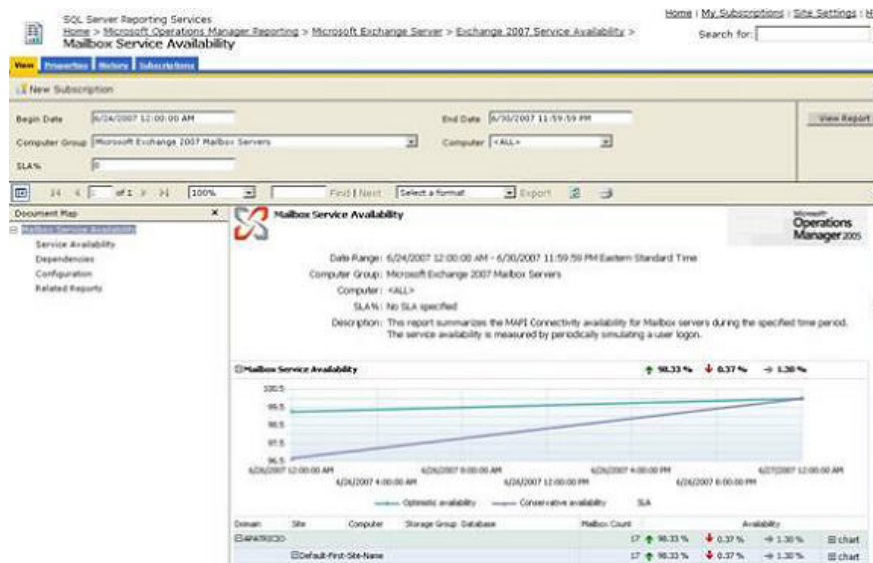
SQL Server Reporting Services
Home > Microsoft Operations Manager Reporting > Microsoft Exchange Server > Exchange 2007 Service Availability >
Mailbox Service Availability

Home | My Subscriptions | Site Settings | H
Search for:

View Properties History Subscriptions

New Subscription

Begin Date 6/24/2007 12:00:00 AM
End Date 6/30/2007 11:59:59 PM
View Report
Computer Group Microsoft Exchange 2007 Mailbox Servers
Computer <ALL>
SLA% 0

1 of 1 100% Find | Next Select a format Export

Document Map
Mailbox Service Availability
Service Availability
Dependencies
Configuration
Related Reports

Mailbox Service Availability

Microsoft Operations Manager 2005

Date Range: 6/24/2007 12:00:00 AM - 6/30/2007 11:59:59 PM Eastern Standard Time
Computer Group: Microsoft Exchange 2007 Mailbox Servers
Computer: <ALL>
SLA%: No SLA specified
Description: This report summarizes the MAPI Connectivity availability for Mailbox servers during the specified time period. The service availability is measured by periodically simulating a user logon.

Mailbox Service Availability 98.33 % 0.37 % 1.30 %

100.5
99.5
98.5
97.5
96.5
6/26/2007 12:00:00 AM
6/26/2007 4:00:00 AM
6/26/2007 8:00:00 AM
6/26/2007 12:00:00 PM
6/26/2007 4:00:00 PM
6/26/2007 8:00:00 PM
6/27/2007 12:00:00 AM

Optimistic availability Conservative availability SLA

| Domain | Site | Computer | Storage Group | Database | Mailbox Count | Availability | | | |
|---|---|---|---|---|---|---|---|---|---|
| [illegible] | | | | | 17 | 98.33 % | 0.37 % | 1.30 % | chart |
| | Default-First-Site-Name | | | | 17 | 98.33 % | 0.37 % | 1.30 % | chart |